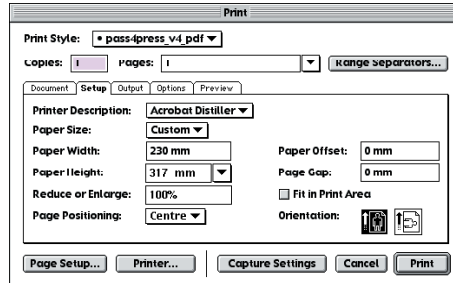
Print

Print Style: • pass4press_v4_pdf

Copies: 1 Pages: 1 Range Separators...

Document Setup Output Options Preview

Printer Description: Acrobat Distiller

Paper Size: Custom

Paper Width: 230 mm

Paper Height: 317 mm

Paper Offset: 0 mm

Page Gap: 0 mm

Reduce or Enlarge: 100%

Fit in Print Area

Page Positioning: Centre

Orientation:

Page Setup... Printer... Capture Settings Cancel Print